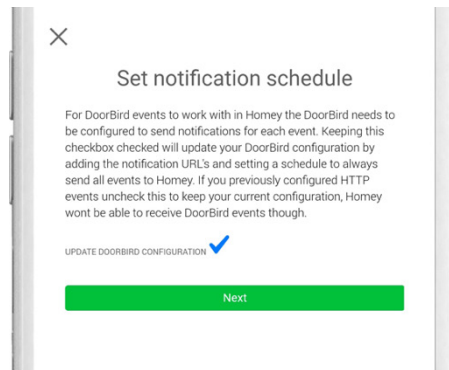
×

Set notification schedule

For DoorBird events to work with in Homey the DoorBird needs to be configured to send notifications for each event. Keeping this checkbox checked will update your DoorBird configuration by adding the notification URL's and setting a schedule to always send all events to Homey. If you previously configured HTTP events uncheck this to keep your current configuration, Homey wont be able to receive DoorBird events though.

UPDATE DOORBIRD CONFIGURATION ✓

Next